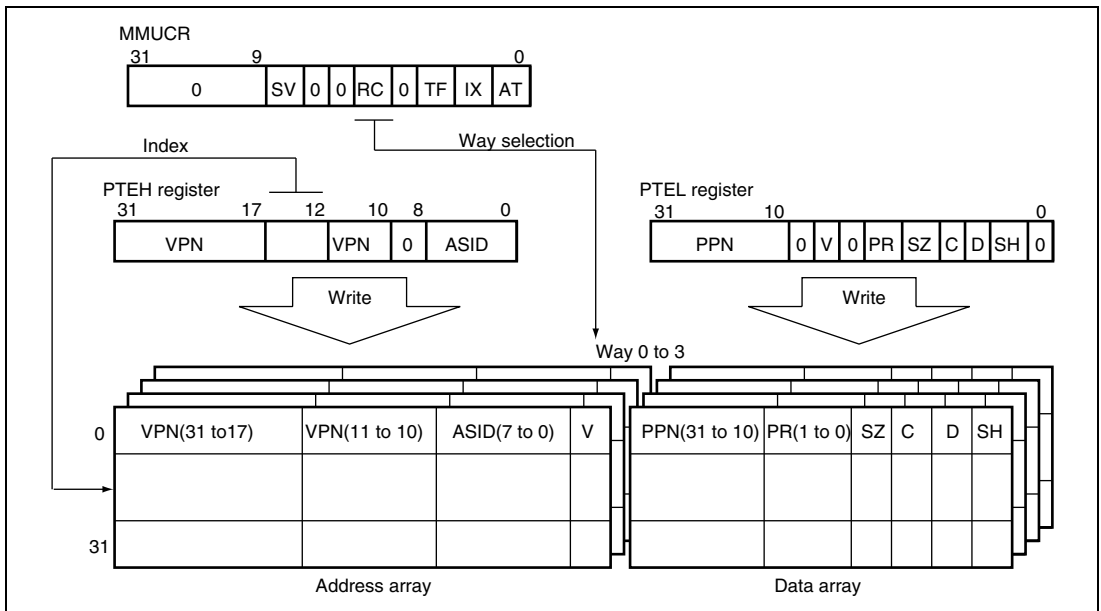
MMUCR

31 9 0

| 0 | SV | 0 | 0 | RC | 0 | TF | IX | AT |
|---|---|---|---|---|---|---|---|---|

Index

Way selection

PTEH register

31 17 12 10 8 0

| VPN | | VPN | 0 | ASID |
|---|---|---|---|---|

PTEL register

31 10 0

| PPN | 0 | V | 0 | PR | SZ | C | D | SH | 0 |
|---|---|---|---|---|---|---|---|---|---|

Write

Write

Way 0 to 3

0

31

| VPN(31 to17) | VPN(11 to 10) | ASID(7 to 0) | V |
|---|---|---|---|
| | | | |
| | | | |
| | | | |

| PPN(31 to 10) | PR(1 to 0) | SZ | C | D | SH |
|---|---|---|---|---|---|
| | | | | | |
| | | | | | |
| | | | | | |

Address array

Data array